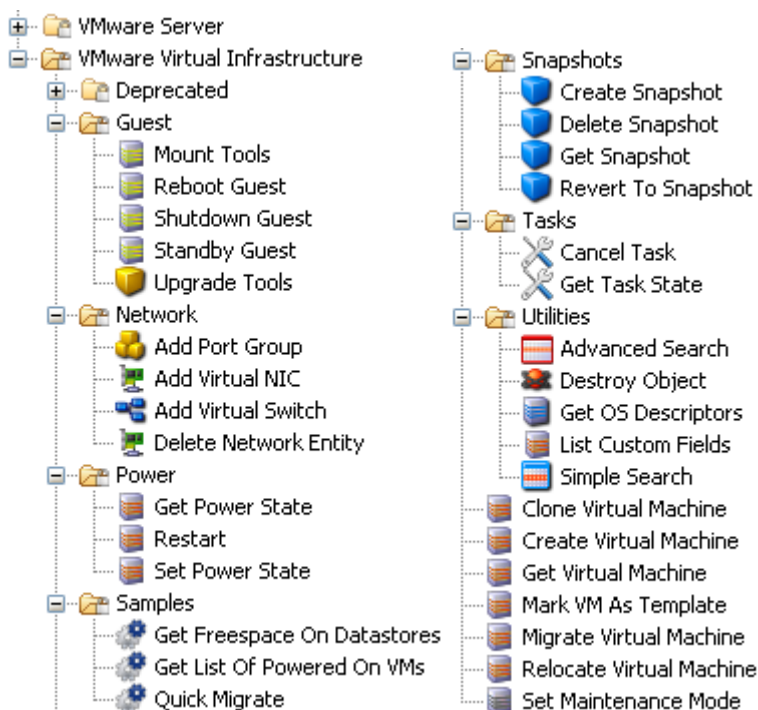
VMware Server
VMware Virtual Infrastructure
Deprecated
Guest
Mount Tools
Reboot Guest
Shutdown Guest
Standby Guest
Upgrade Tools
Network
Add Port Group
Add Virtual NIC
Add Virtual Switch
Delete Network Entity
Power
Get Power State
Restart
Set Power State
Samples
Get Freespace On Datastores
Get List Of Powered On VMs
Quick Migrate

Snapshots
Create Snapshot
Delete Snapshot
Get Snapshot
Revert To Snapshot
Tasks
Cancel Task
Get Task State
Utilities
Advanced Search
Destroy Object
Get OS Descriptors
List Custom Fields
Simple Search
Clone Virtual Machine
Create Virtual Machine
Get Virtual Machine
Mark VM As Template
Migrate Virtual Machine
Relocate Virtual Machine
Set Maintenance Mode